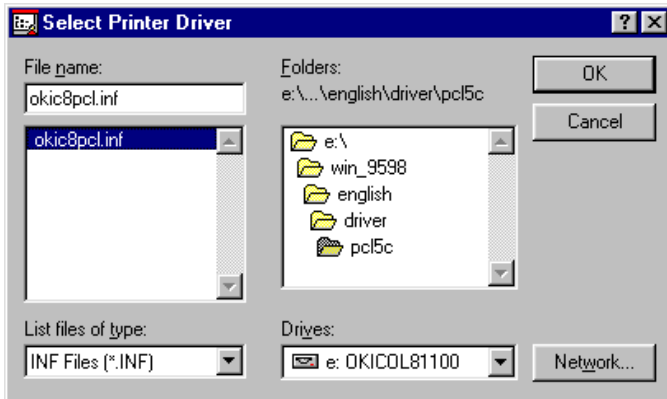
Select Printer Driver

?

X

File name:

okic8pcl.inf

okic8pcl.inf

Folders:

e:\...\english\driver\pcl5c

e:\

win_9598

english

driver

pcl5c

OK

Cancel

List files of type:

INF Files (*.INF)

Drives:

e: OKICOL81100

Network...